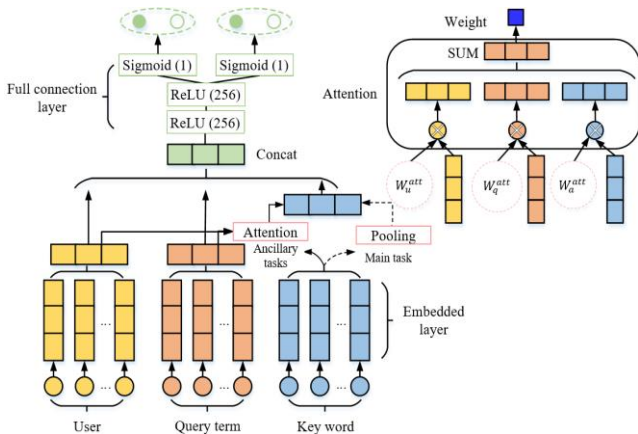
Sigmoid (1)

Sigmoid (1)

Full connection layer

ReLU (256)

ReLU (256)

Concat

Weight

SUM

Attention

$W_u^{att}$

$W_q^{att}$

$W_a^{att}$

Attention

Pooling

Ancillary tasks

Main task

...

...

...

Embedded layer

User

Query term

Key word